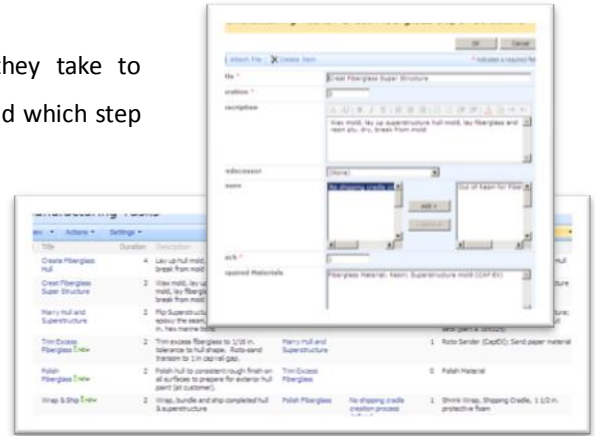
hey take to
d which step

OK Cancel
Attach File | Delete Item * indicates a required field
tle *
Creat Fiberglass Super Structure
uration *
2
scription
Wax mold, lay up superstructure hull mold, lay fiberglass and resin ply, dry, break from mold
edecessor
(None)
ssues
No shipping cradle
Add >
< Remove
Out of Resin for Fiber
ech *
1
quired Materials
Fiberglass Material; Resin; Superstructure mold (CAP-EX)

anufacturing Tasks
New Actions Settings
Title Duration Description
Create Fiberglass Hull 4 Lay up hull mold break from mold
Creat Fiberglass Super Structure 2 Wax mold, lay up mold, lay fiberglass break from mold
Marry Hull and Superstructure 2 Flip Superstructure epoxy the seam in. hex marine bolts
Trim Excess Fiberglass ! NEW 2 Trim excess fiberglass to 1/16 in. tolerance to hull shape. Roto-sand transom to 1 in cap rail gap. Marry Hull and Superstructure 1 Roto Sander (CapEX); Send paper material
Polish Fiberglass ! NEW 2 Polish hull to consistent rough finish on all surfaces to prepare for exterior hull paint (at customer). Trim Excess Fiberglass 0 Polish Material
Wrap & Ship ! NEW 2 Wrap, bundle and ship completed hull & superstructure Polish Fiberglass No shipping cradle creation process 1 Shrink Wrap, Shipping Cradle, 1 1/2 in. protective foam